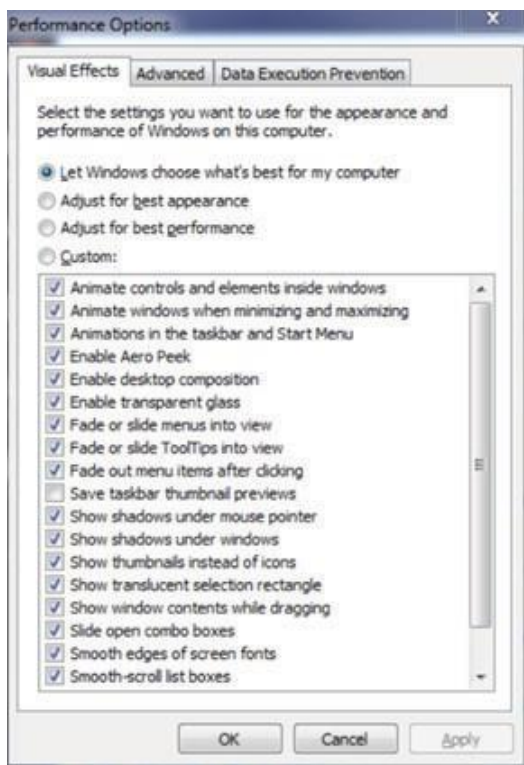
Performance Options

Visual Effects | Advanced | Data Execution Prevention

Select the settings you want to use for the appearance and performance of Windows on this computer.

Let Windows choose what's best for my computer
Adjust for best appearance
Adjust for best performance
Custom:

Animate controls and elements inside windows
Animate windows when minimizing and maximizing
Animations in the taskbar and Start Menu
Enable Aero Peek
Enable desktop composition
Enable transparent glass
Fade or slide menus into view
Fade or slide ToolTips into view
Fade out menu items after clicking
Save taskbar thumbnail previews
Show shadows under mouse pointer
Show shadows under windows
Show thumbnails instead of icons
Show translucent selection rectangle
Show window contents while dragging
Slide open combo boxes
Smooth edges of screen fonts
Smooth-scroll list boxes

OK | Cancel | Apply